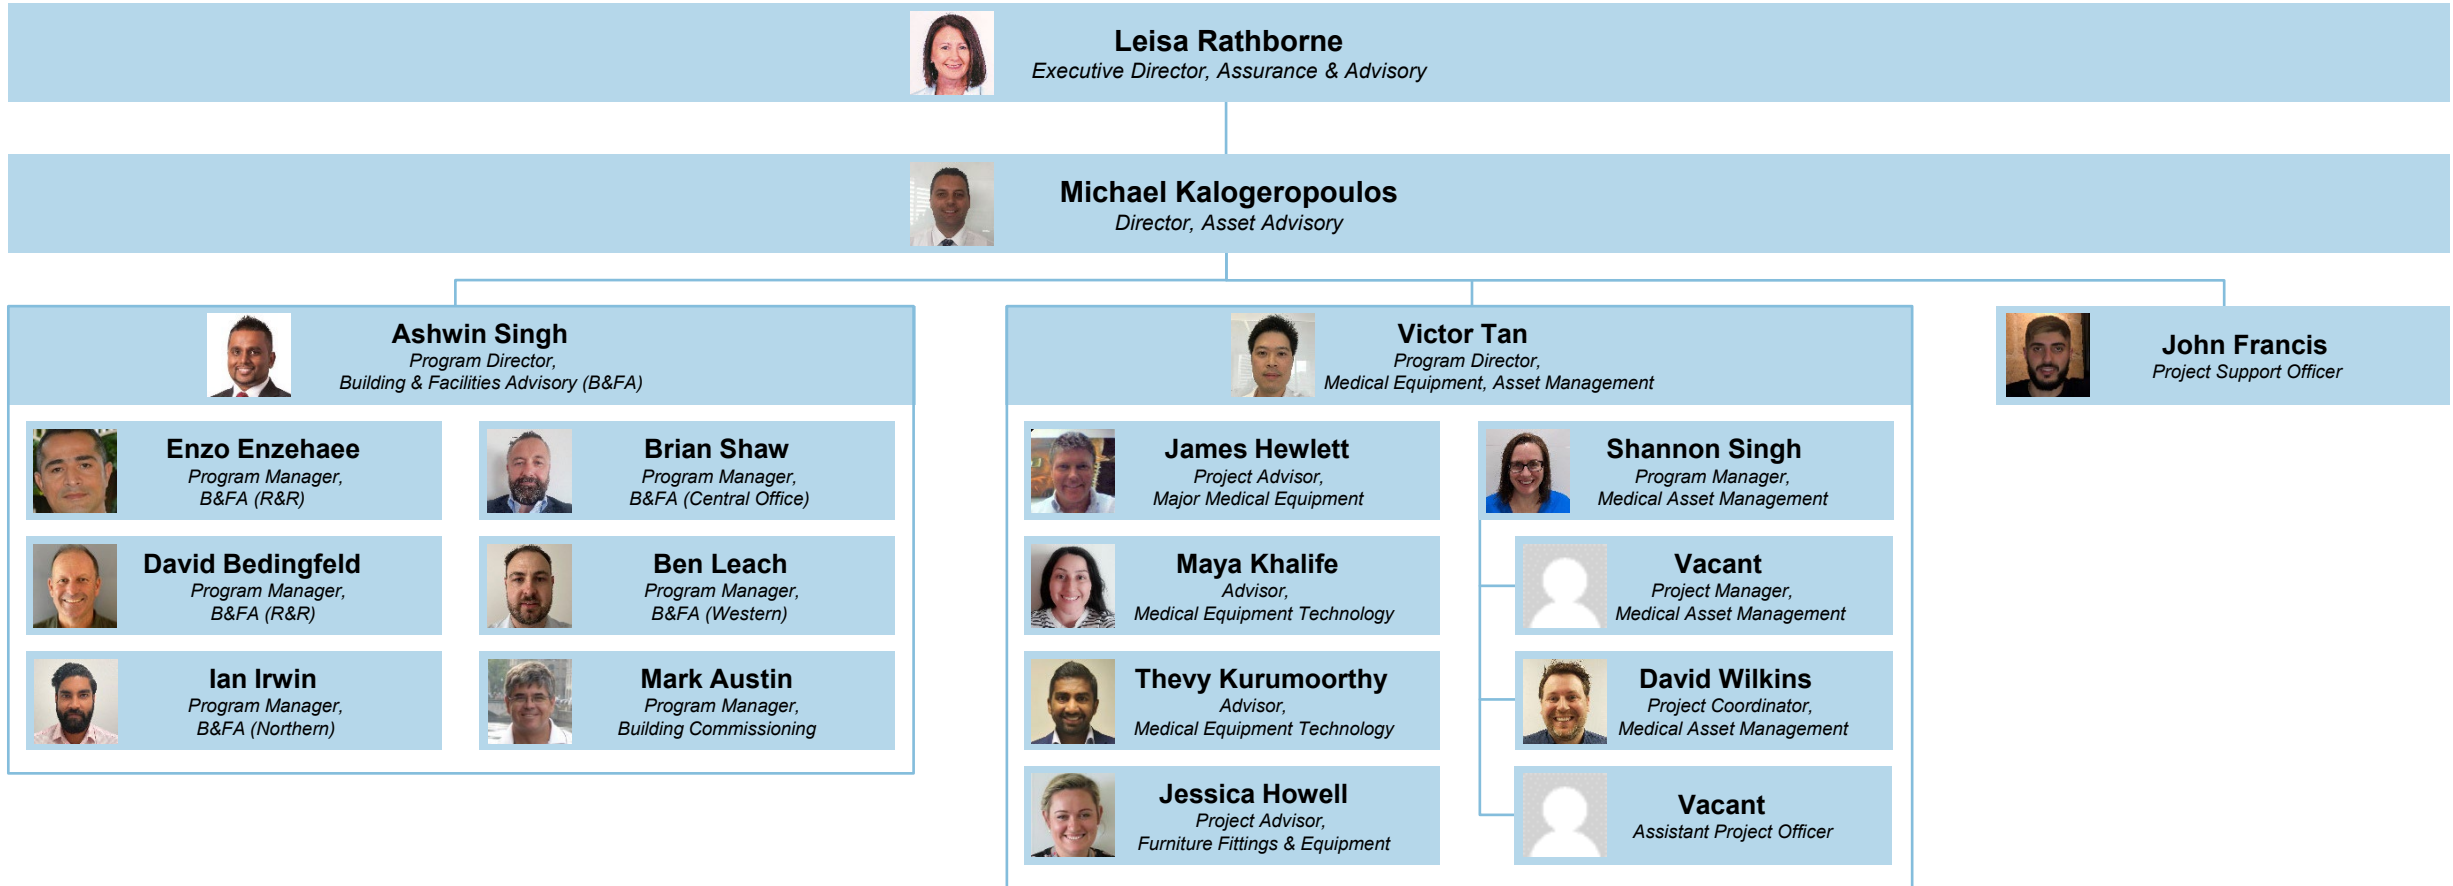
Leisa Rathborne
Executive Director, Assurance & Advisory

Michael Kalogeropoulos
Director, Asset Advisory

Ashwin Singh
Program Director,
Building & Facilities Advisory (B&FA)

Enzo Enzehaee
Program Manager,
B&FA (R&R)

Brian Shaw
Program Manager,
B&FA (Central Office)

David Bedingfeld
Program Manager,
B&FA (R&R)

Ben Leach
Program Manager,
B&FA (Western)

Ian Irwin
Program Manager,
B&FA (Northern)

Mark Austin
Program Manager,
Building Commissioning

Victor Tan
Program Director,
Medical Equipment, Asset Management

James Hewlett
Project Advisor,
Major Medical Equipment

Maya Khalife
Advisor,
Medical Equipment Technology

Thevy Kurumoorthy
Advisor,
Medical Equipment Technology

Jessica Howell
Project Advisor,
Furniture Fittings & Equipment

Shannon Singh
Program Manager,
Medical Asset Management

Vacant
Project Manager,
Medical Asset Management

David Wilkins
Project Coordinator,
Medical Asset Management

Vacant
Assistant Project Officer

John Francis
Project Support Officer